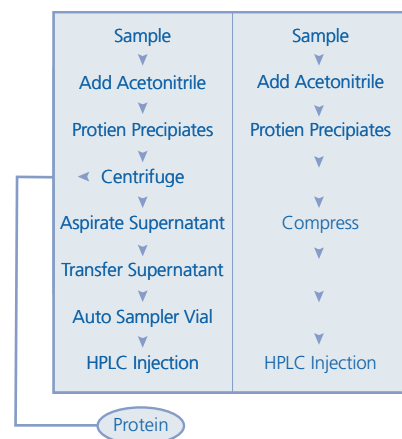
Sample
Add Acetonitrile
Protien Precipiates
Centrifuge
Aspirate Supernatant
Transfer Supernatant
Auto Sampler Vial
HPLC Injection

Sample
Add Acetonitrile
Protien Precipiates
Compress
HPLC Injection

Protein